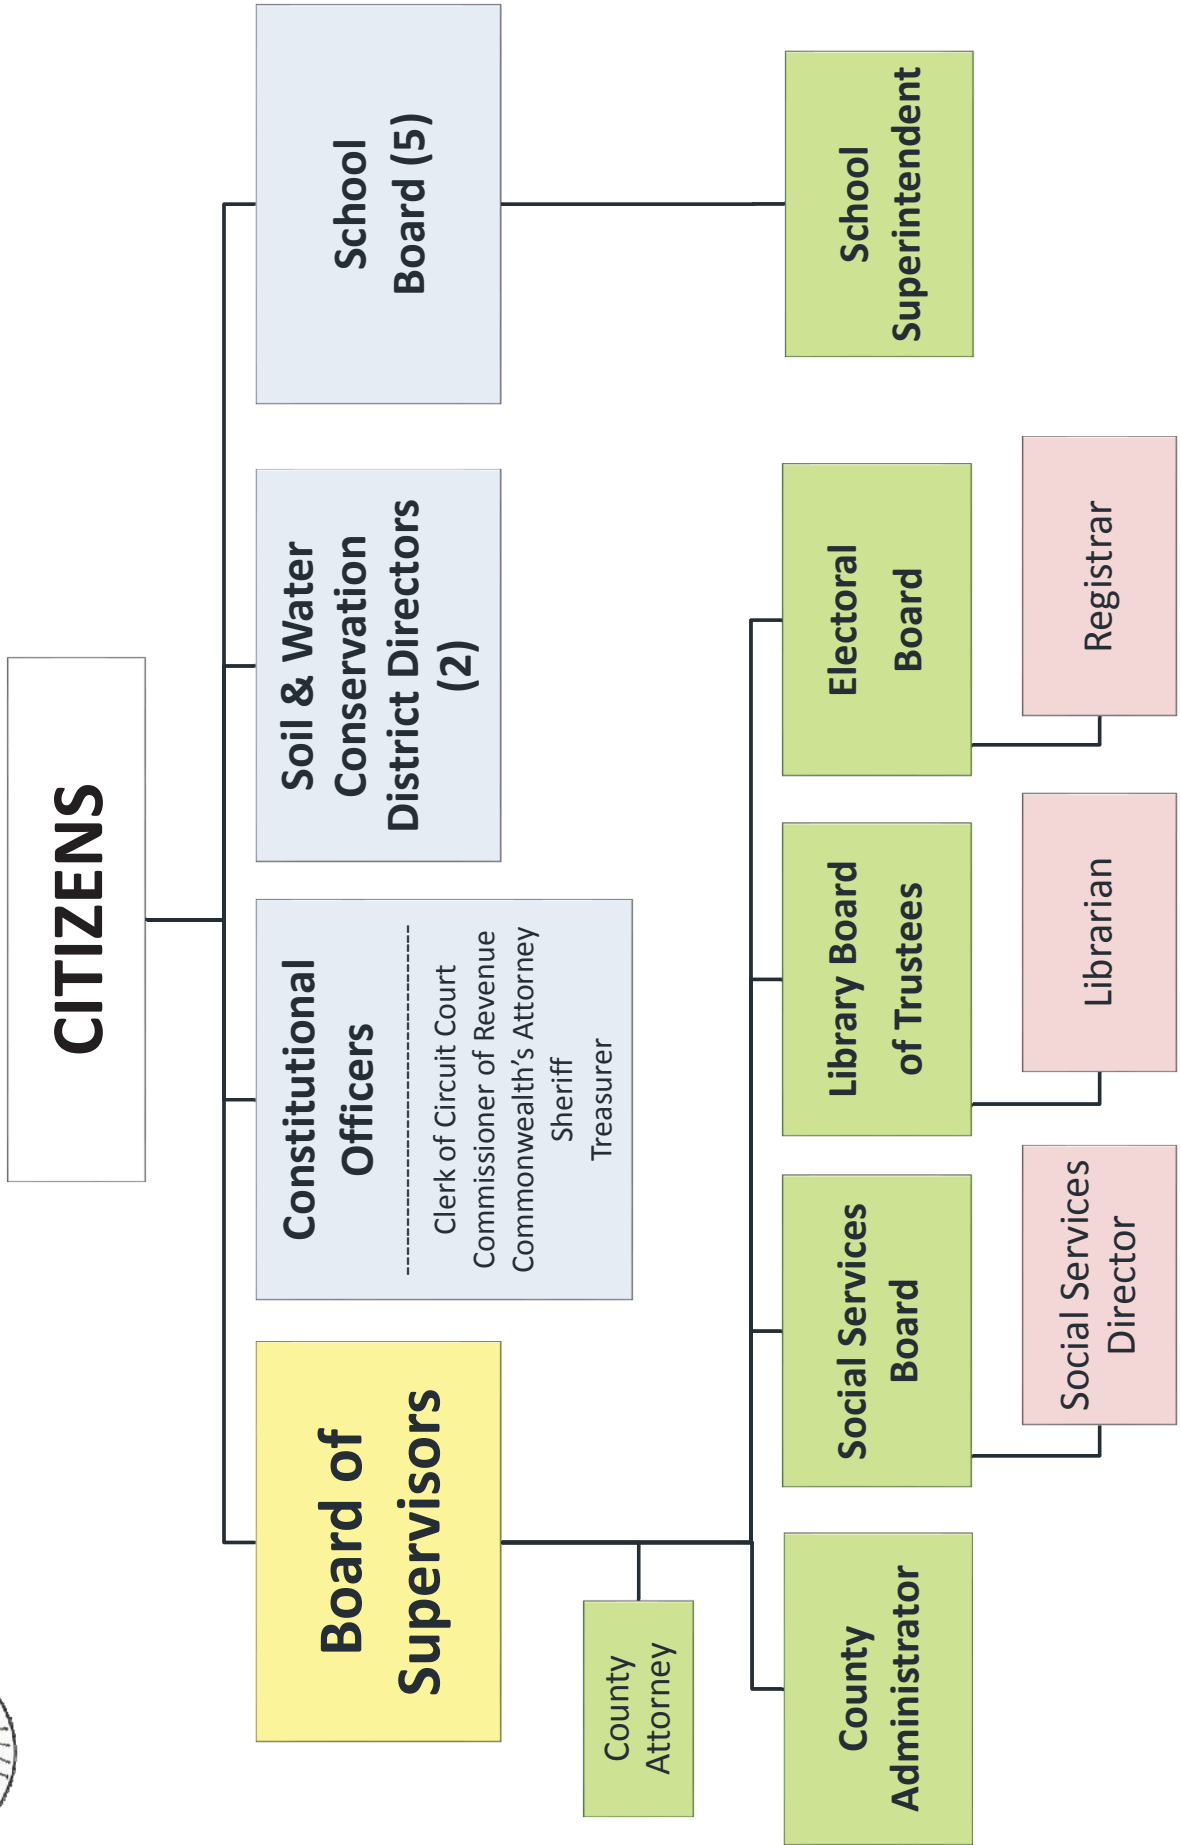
CITIZENS

Board of Supervisors

Constitutional Officers

Clerk of Circuit Court
Commissioner of Revenue
Commonwealth's Attorney
Sheriff
Treasurer

Soil & Water Conservation District Directors (2)

School Board (5)

County Attorney

County Administrator

Social Services Board

Library Board of Trustees

Electoral Board

School Superintendent

Social Services Director

Librarian

Registrar